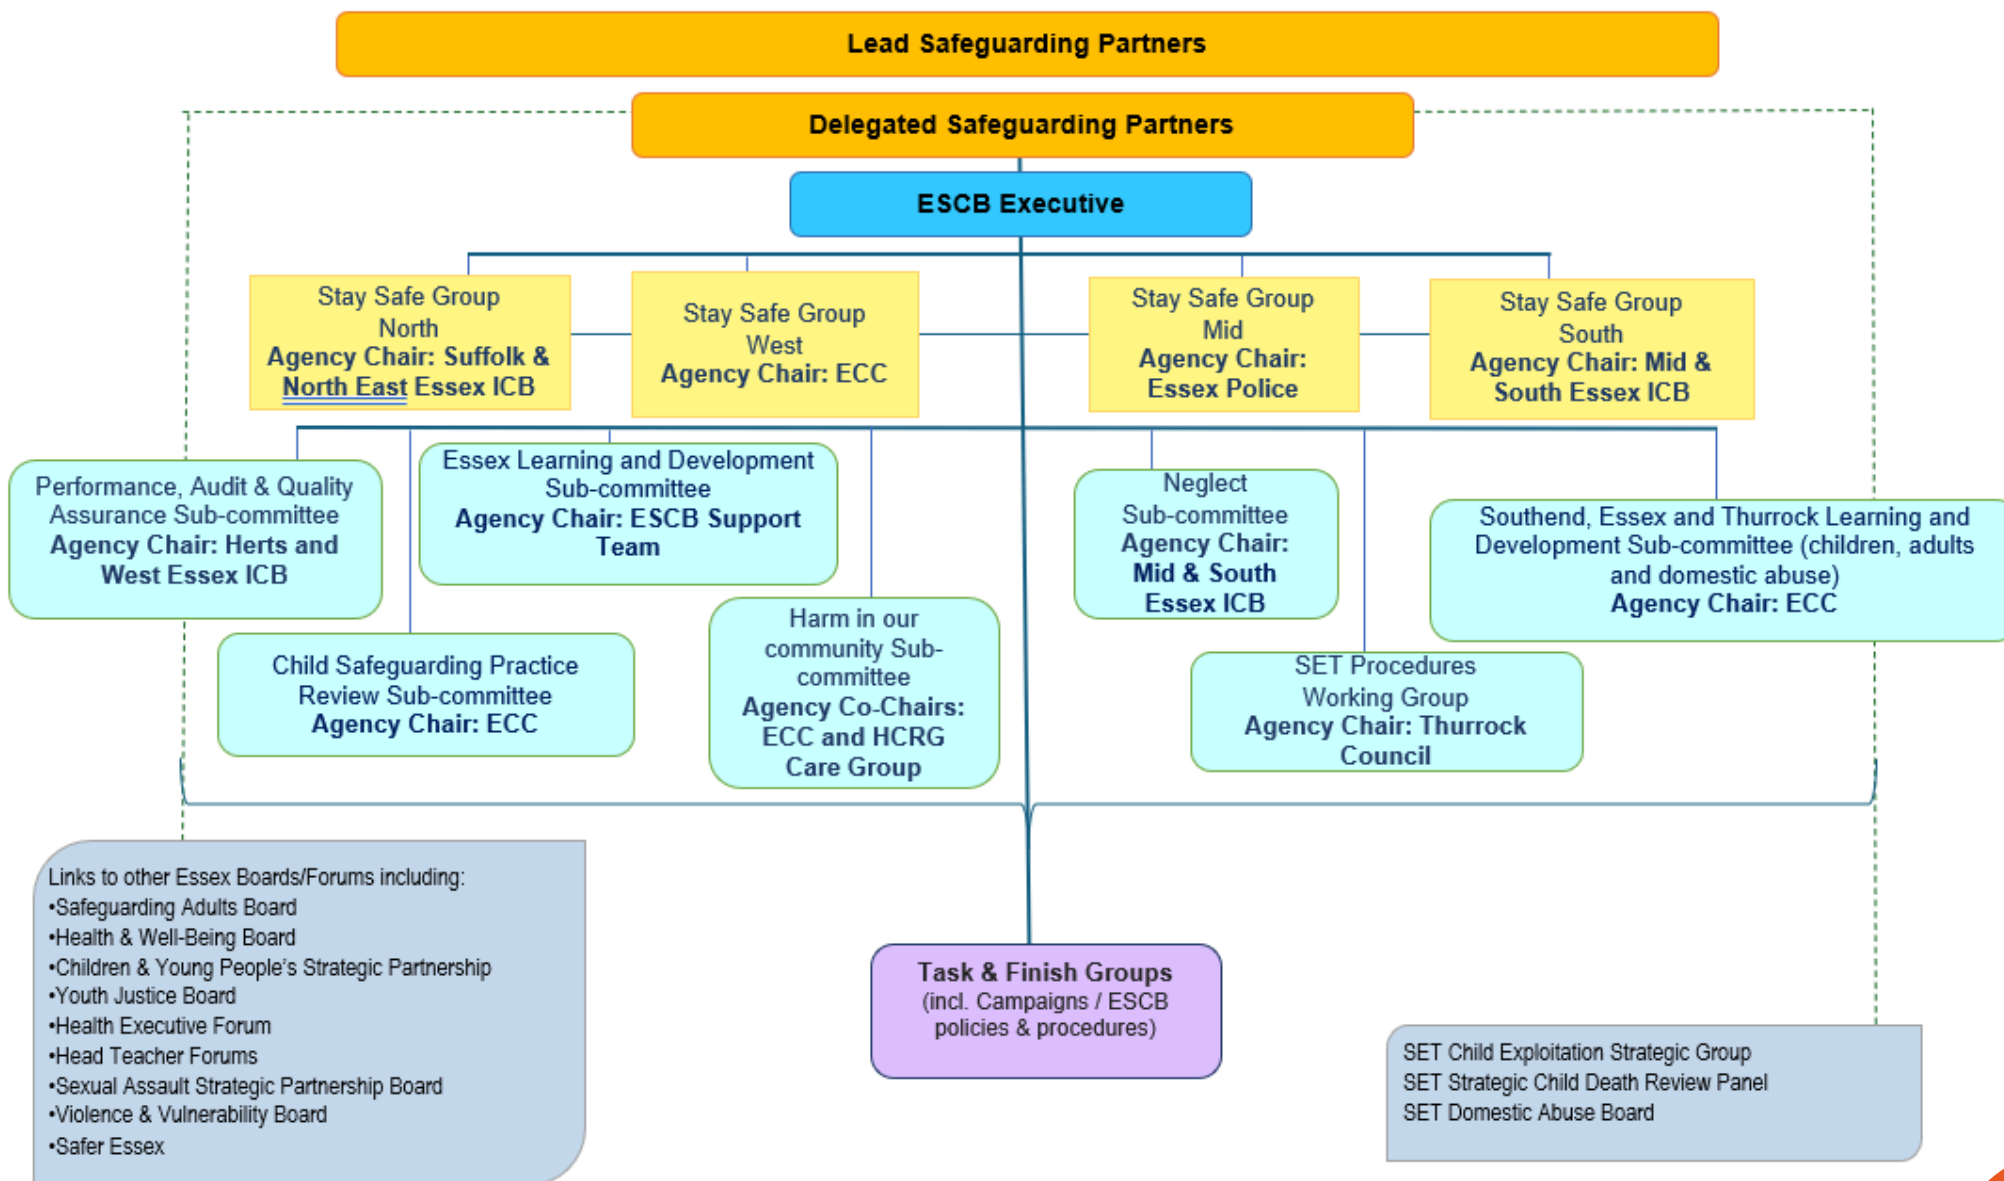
Lead Safeguarding Partners

Delegated Safeguarding Partners

ESCB Executive

Stay Safe Group North
Agency Chair: Suffolk & North East Essex ICB

Stay Safe Group West
Agency Chair: ECC

Stay Safe Group Mid
Agency Chair: Essex Police

Stay Safe Group South
Agency Chair: Mid & South Essex ICB

Performance, Audit & Quality Assurance Sub-committee
Agency Chair: Herts and West Essex ICB

Essex Learning and Development Sub-committee
Agency Chair: ESCB Support Team

Neglect Sub-committee
Agency Chair: Mid & South Essex ICB

Southend, Essex and Thurrock Learning and Development Sub-committee (children, adults and domestic abuse)
Agency Chair: ECC

Child Safeguarding Practice Review Sub-committee
Agency Chair: ECC

Harm in our community Sub-committee
Agency Co-Chairs: ECC and HCRG Care Group

SET Procedures Working Group
Agency Chair: Thurrock Council

Links to other Essex Boards/Forums including:
•Safeguarding Adults Board
•Health & Well-Being Board
•Children & Young People's Strategic Partnership
•Youth Justice Board
•Health Executive Forum
•Head Teacher Forums
•Sexual Assault Strategic Partnership Board
•Violence & Vulnerability Board
•Safer Essex

Task & Finish Groups
(incl. Campaigns / ESCB policies & procedures)

SET Child Exploitation Strategic Group
SET Strategic Child Death Review Panel
SET Domestic Abuse Board